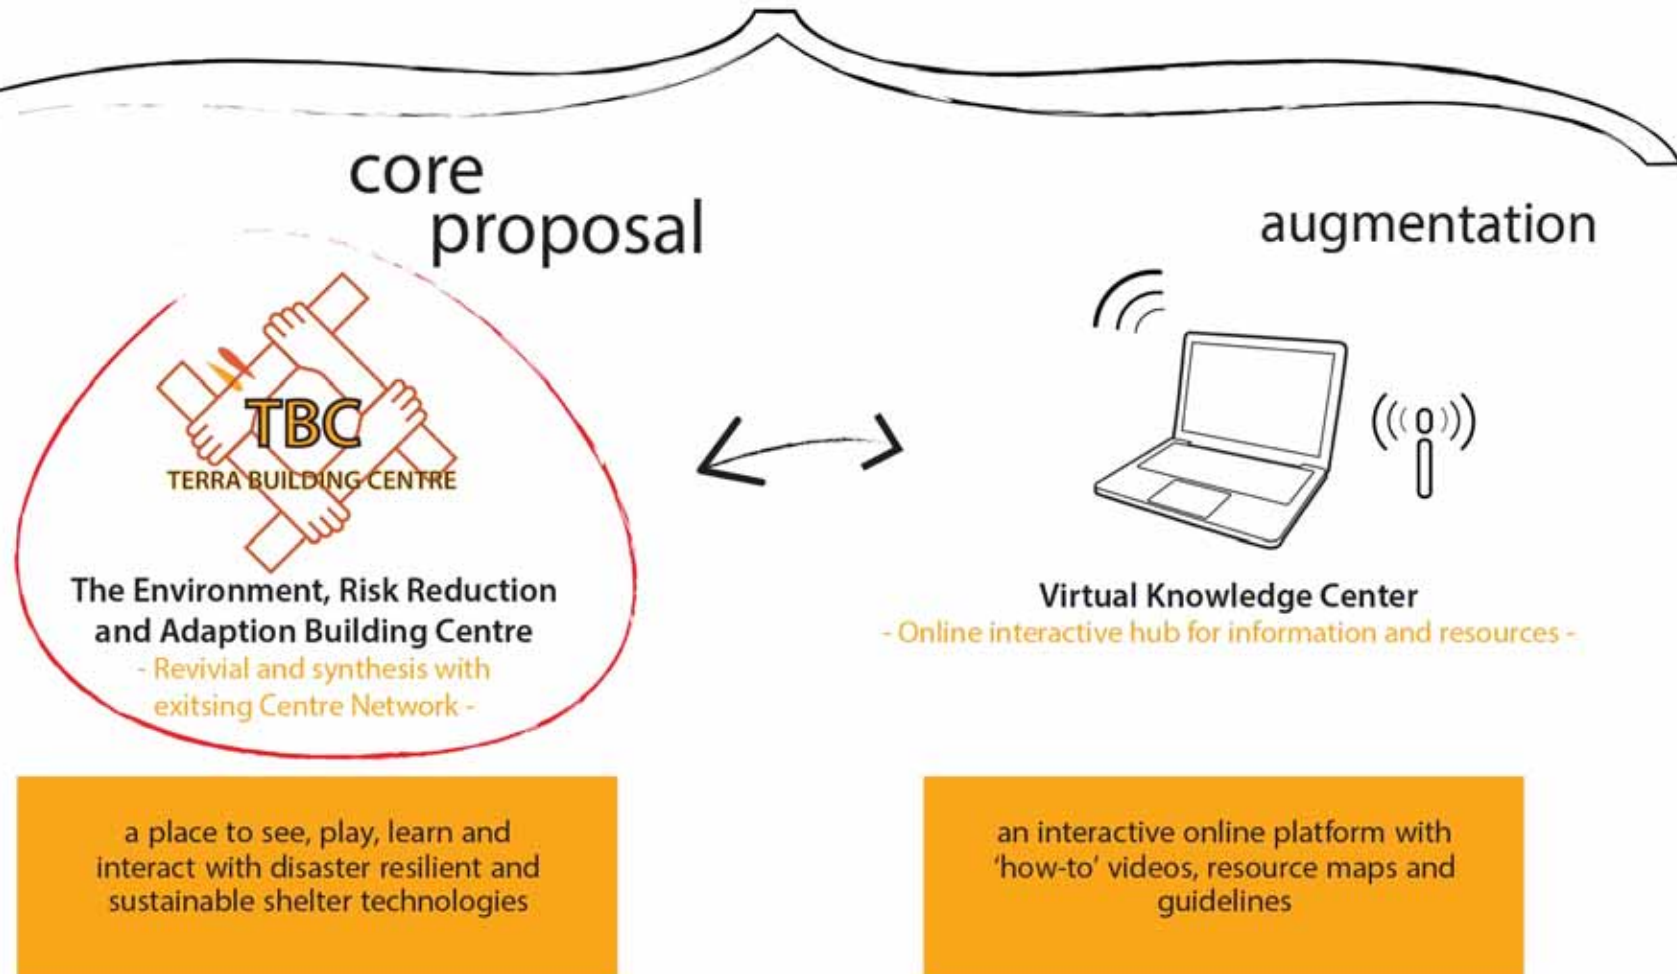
core proposal

augmentation

TBC
TERRA BUILDING CENTRE

The Environment, Risk Reduction and Adaption Building Centre
- Revivial and synthesis with exitsing Centre Network -

Virtual Knowledge Center
- Online interactive hub for information and resources -

a place to see, play, learn and interact with disaster resilient and sustainable shelter technologies

an interactive online platform with 'how-to' videos, resource maps and guidelines